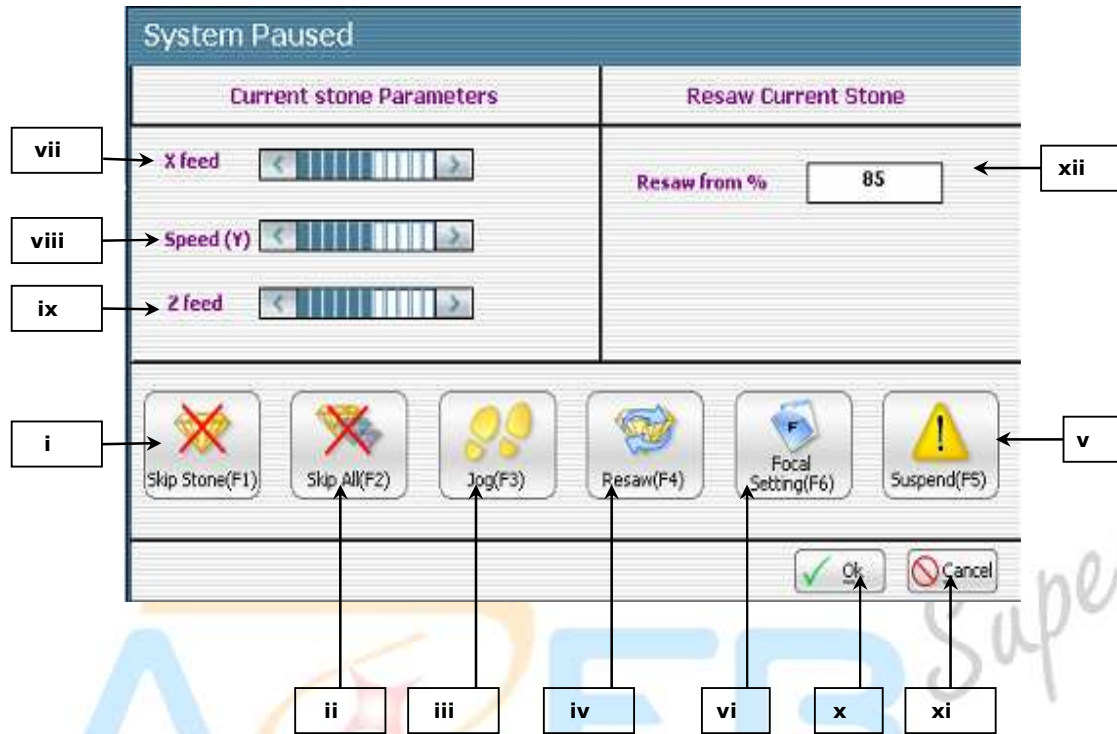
System Paused

Current stone Parameters

Resaw Current Stone

vii
X feed

viii
Speed (Y)

ix
Z feed

Resaw from %
85
xii

i
Skip Stone(F1)
Skip All(F2)
Jog(F3)
Resaw(F4)
Focal Setting(F6)
Suspend(F5)
v

Ok
Cancel

ii
iii
iv
vi
x
xi

Supe